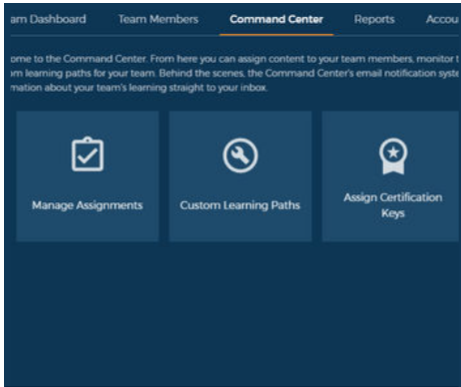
am Dashboard Team Members Command Center Reports Accou

ome to the Command Center. From here you can assign content to your team members, monitor t om learning paths for your team. Behind the scenes, the Command Center's email notification syste mation about your team's learning straight to your inbox.

Manage Assignments

Custom Learning Paths

Assign Certification Keys